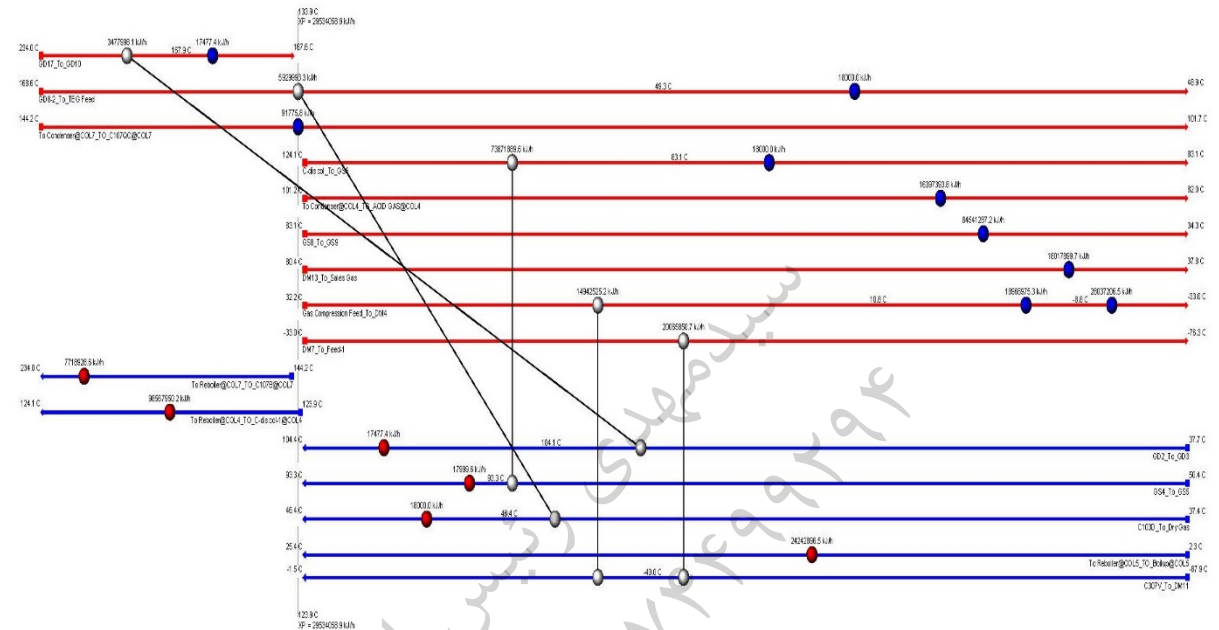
133.9 C
XP = 29534058.9 kJ/h

234.0 C
GD17_To_GD10
3477598.1 kJ/h
157.9 C
17477.4 kJ/h
157.6 C

168.6 C
GD8-2_To_TEG Feed
5939853.3 kJ/h
46.3 C
18000.0 kJ/h
46.0 C

144.2 C
To Condenser@COL7_TO_C107GC@COL7
91775.6 kJ/h
101.7 C

124.1 C
C-discol_To_GS6
73871869.6 kJ/h
83.1 C
18000.0 kJ/h
83.1 C

101.2 C
To Condenser@COL4_TO_ACID GAS@COL4
16397363.6 kJ/h
82.9 C

83.1 C
GS8_To_GS9
84541297.2 kJ/h
34.3 C

80.4 C
DM13_To_Sales Gas
18017869.7 kJ/h
37.9 C

32.2 C
Gas Compression Feed_To_DM4
14942525.2 kJ/h
10.8 C
19869575.3 kJ/h
-8.8 C
29037206.5 kJ/h
-33.0 C

-30.0 C
DM7_To_Feed1
20059856.7 kJ/h
-79.3 C

234.8 C
7718526.6 kJ/h
To Reboiler@COL7_TO_C107B@COL7
144.2 C

124.1 C
96567950.2 kJ/h
To Reboiler@COL4_TO_C-discol1@COL4
123.9 C

104.6 C
17477.4 kJ/h
104.1 C
GD2_To_GD3
37.7 C

93.3 C
17599.6 kJ/h
93.3 C
GS4_To_GS5
50.4 C

45.6 C
18000.0 kJ/h
45.4 C
C103D_To_Dry Gas
37.4 C

25.4 C
24242886.5 kJ/h
To Reboiler@COL5_TO_Bottom@COL5
2.3 C

-1.5 C
-40.0 C
C3CPV_To_DM11
-67.9 C

123.9 C
XP = 29534058.9 kJ/h

سید مهدی ترابی ۰۹۳۹۲۴۹۹۲۹۴